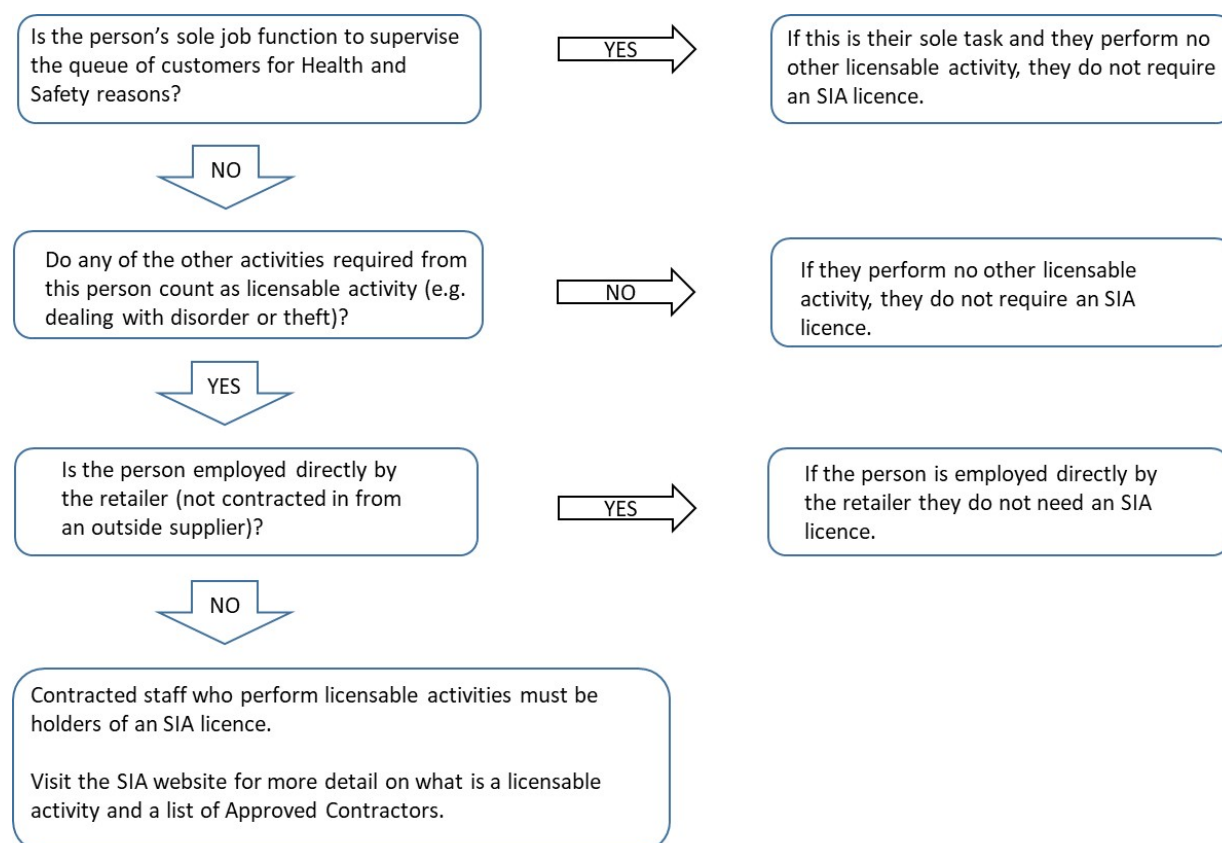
Is the person's sole job function to supervise the queue of customers for Health and Safety reasons?

YES

If this is their sole task and they perform no other licensable activity, they do not require an SIA licence.

NO

Do any of the other activities required from this person count as licensable activity (e.g. dealing with disorder or theft)?

NO

If they perform no other licensable activity, they do not require an SIA licence.

YES

Is the person employed directly by the retailer (not contracted in from an outside supplier)?

YES

If the person is employed directly by the retailer they do not need an SIA licence.

NO

Contracted staff who perform licensable activities must be holders of an SIA licence.

Visit the SIA website for more detail on what is a licensable activity and a list of Approved Contractors.